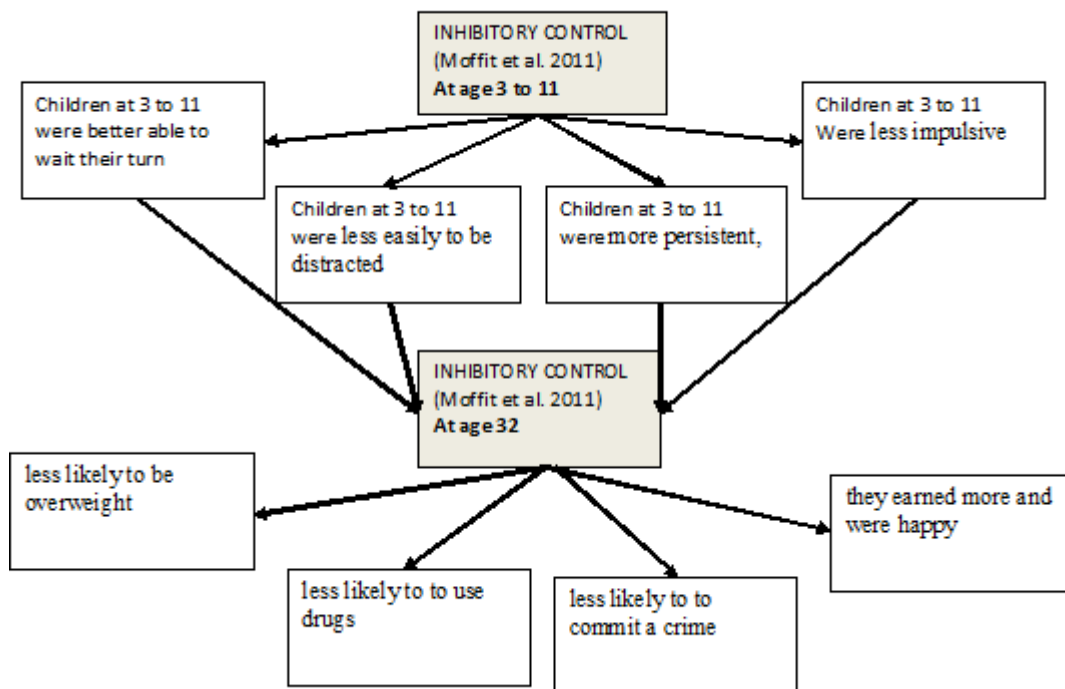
INHIBITORY CONTROL
(Moffit et al. 2011)
At age 3 to 11

Children at 3 to 11 were better able to wait their turn

Children at 3 to 11 Were less impulsive

Children at 3 to 11 were less easily to be distracted

Children at 3 to 11 were more persistent,

INHIBITORY CONTROL
(Moffit et al. 2011)
At age 32

less likely to be overweight

they earned more and were happy

less likely to to use drugs

less likely to to commit a crime